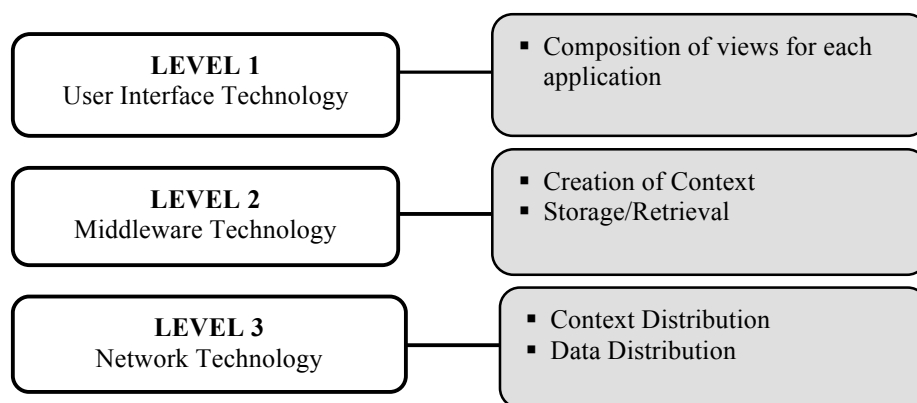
**LEVEL 1**
User Interface Technology

- Composition of views for each application

**LEVEL 2**
Middleware Technology

- Creation of Context
- Storage/Retrieval

**LEVEL 3**
Network Technology

- Context Distribution
- Data Distribution